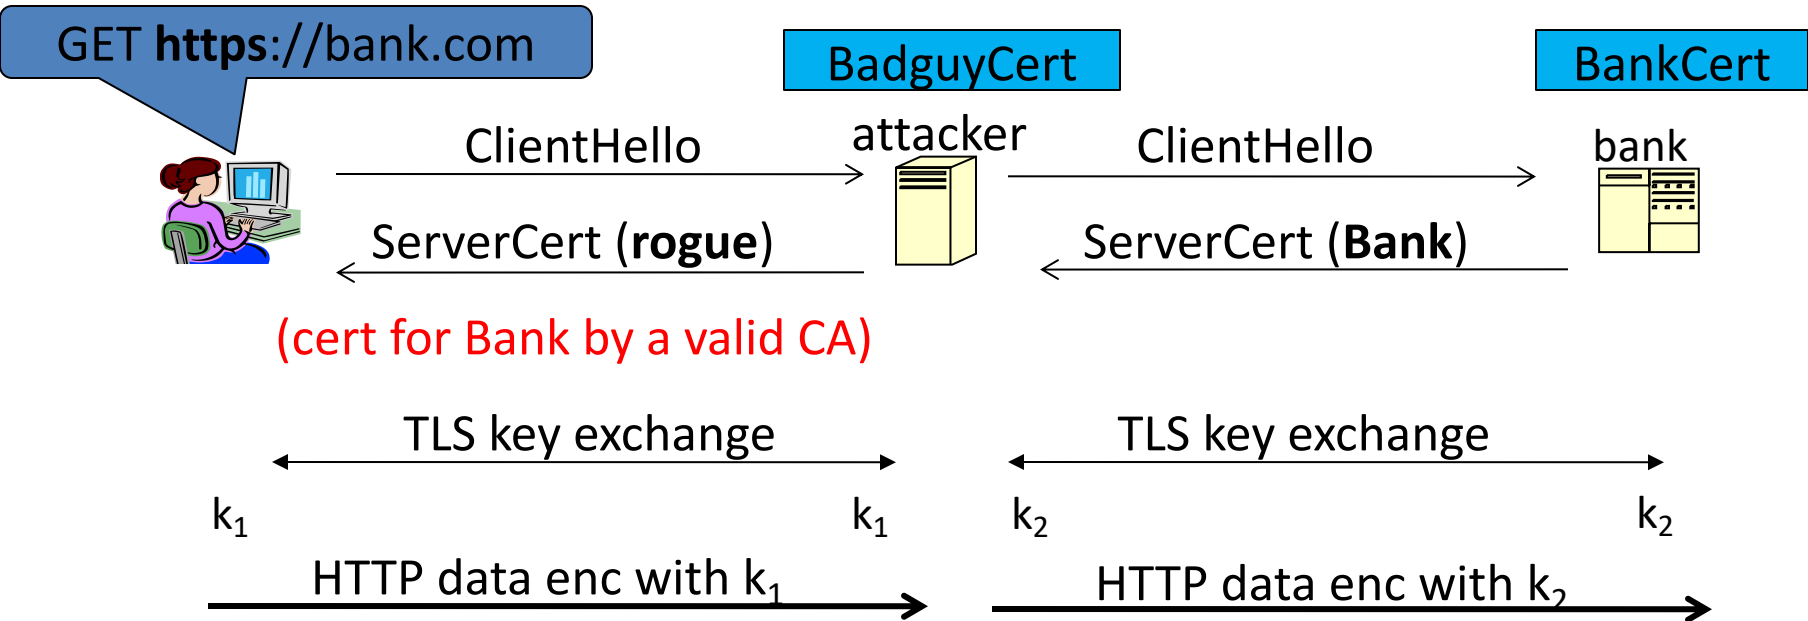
GET https://bank.com

BadguyCert

BankCert

attacker

bank

ClientHello

ClientHello

ServerCert (rogue)

ServerCert (Bank)

(cert for Bank by a valid CA)

TLS key exchange

TLS key exchange

$k_1$

$k_1$

$k_2$

$k_2$

HTTP data enc with $k_1$

HTTP data enc with $k_2$